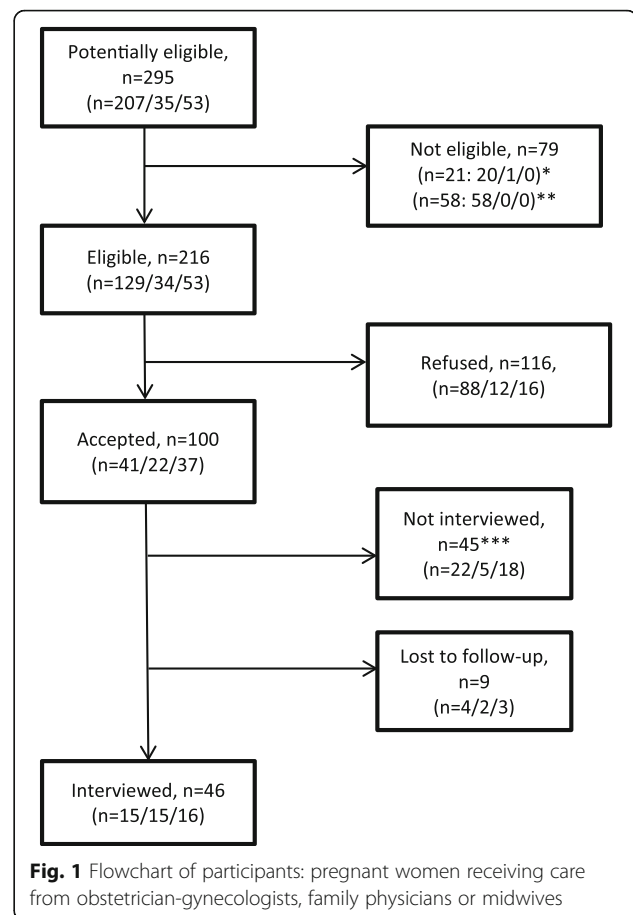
Potentially eligible, n=295 (n=207/35/53)

Not eligible, n=79 (n=21: 20/1/0)* (n=58: 58/0/0)**

Eligible, n=216 (n=129/34/53)

Refused, n=116, (n=88/12/16)

Accepted, n=100 (n=41/22/37)

Not interviewed, n=45*** (n=22/5/18)

Lost to follow-up, n=9 (n=4/2/3)

Interviewed, n=46 (n=15/15/16)

**Fig. 1** Flowchart of participants: pregnant women receiving care from obstetrician-gynecologists, family physicians or midwives